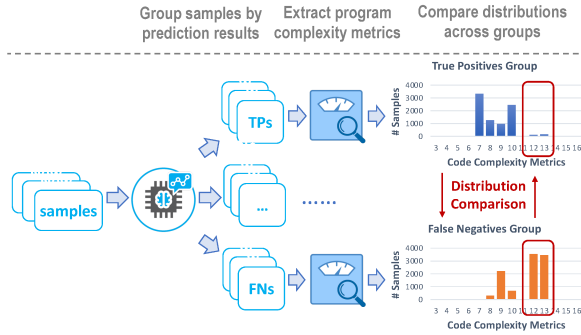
Group samples by prediction results

Extract program complexity metrics

Compare distributions across groups

True Positives Group

4000
3000
2000
1000
0

# Samples

3 4 5 6 7 8 9 10 11 12 13 14 15 16

Code Complexity Metrics

Distribution Comparison

samples

TPs

...

......

FNs

False Negatives Group

4000
3000
2000
1000
0

# Samples

3 4 5 6 7 8 9 10 11 12 13 14 15 16

Code Complexity Metrics